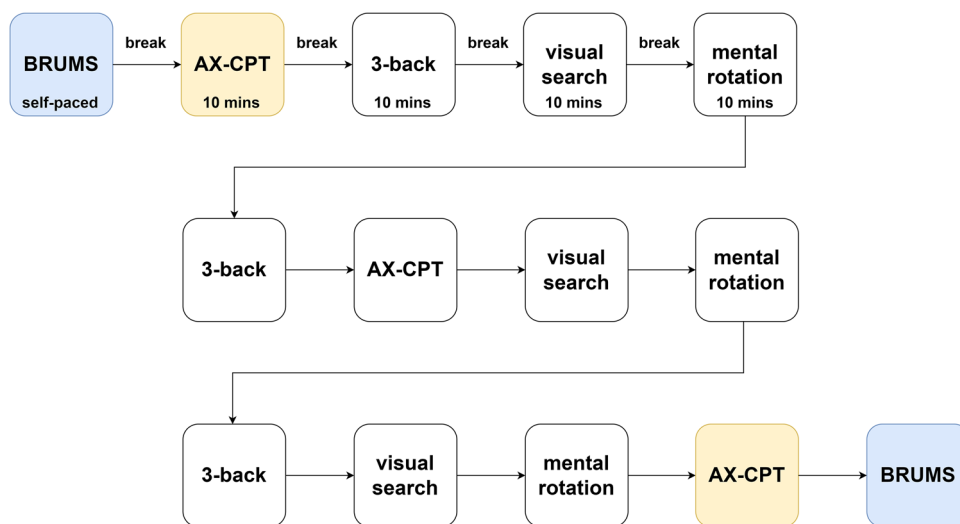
BRUMS
self-paced

break

AX-CPT
10 mins

break

3-back
10 mins

break

visual search
10 mins

break

mental rotation
10 mins

3-back

AX-CPT

visual search

mental rotation

3-back

visual search

mental rotation

AX-CPT

BRUMS